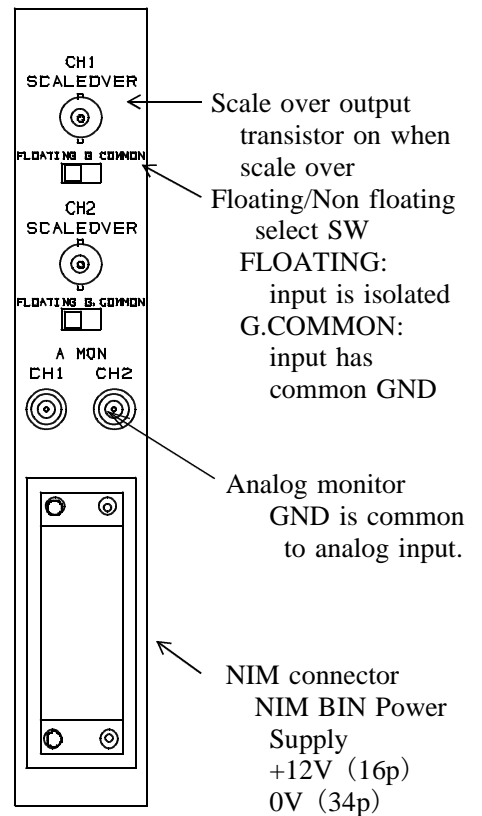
CH1
SCALEOVER

FLOATING G.COMMON

CH2
SCALEOVER

FLOATING G.COMMON

A MON
CH1 CH2

Scale over output transistor on when scale over

Floating/Non floating select SW
FLOATING: input is isolated
G.COMMON: input has common GND

Analog monitor GND is common to analog input.

NIM connector
NIM BIN Power Supply
+12V（16p）
0V（34p）